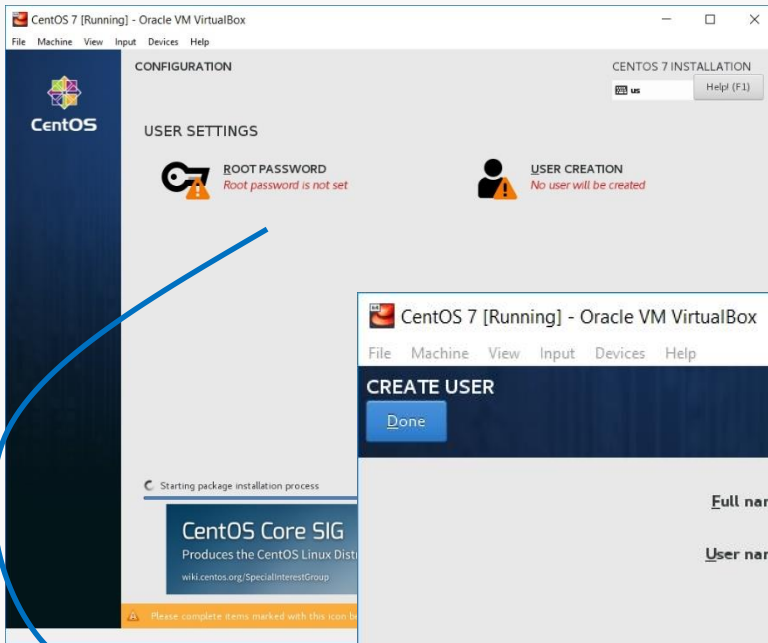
CentOS 7 [Running] - Oracle VM VirtualBox

File Machine View Input Devices Help

CentOS

CONFIGURATION

CENTOS 7 INSTALLATION

us

Help! (F1)

USER SETTINGS

ROOT PASSWORD
Root password is not set

USER CREATION
No user will be created

Starting package installation process

CentOS Core SIG
Produces the CentOS Linux Distr

wiki.centos.org/SpecialInterestGroup

Please complete items marked with this icon b

CentOS 7 [Running] - Oracle VM VirtualBox

File Machine View Input Devices Help

CREATE USER

Done

Full nar

User nar